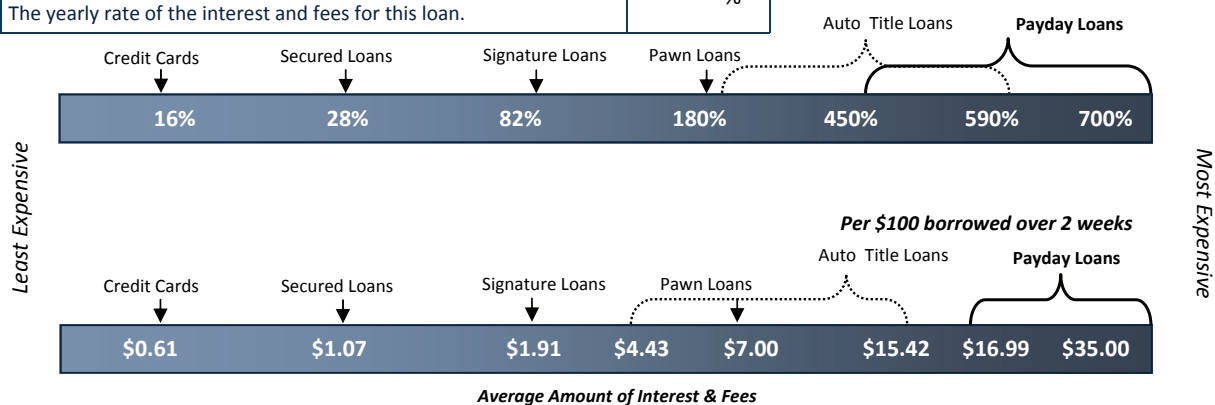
The yearly rate of the interest and fees for this loan. | %

Auto Title Loans
Payday Loans
Credit Cards
Secured Loans
Signature Loans
Pawn Loans

16% 28% 82% 180% 450% 590% 700%

Least Expensive

Most Expensive

Per $100 borrowed over 2 weeks

Auto Title Loans
Payday Loans
Credit Cards
Secured Loans
Signature Loans
Pawn Loans

$0.61 $1.07 $1.91 $4.43 $7.00 $15.42 $16.99 $35.00

Average Amount of Interest & Fees